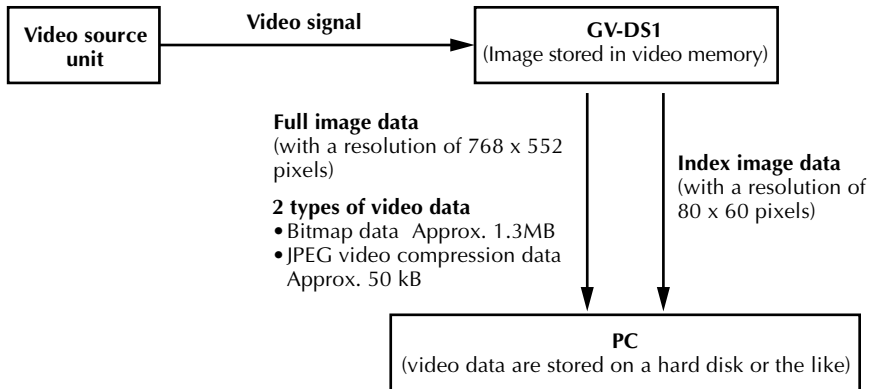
Video source unit

Video signal

GV-DS1
(Image stored in video memory)

Full image data
(with a resolution of 768 x 552 pixels)

2 types of video data
• Bitmap data Approx. 1.3MB
• JPEG video compression data Approx. 50 kB

Index image data
(with a resolution of 80 x 60 pixels)

PC
(video data are stored on a hard disk or the like)